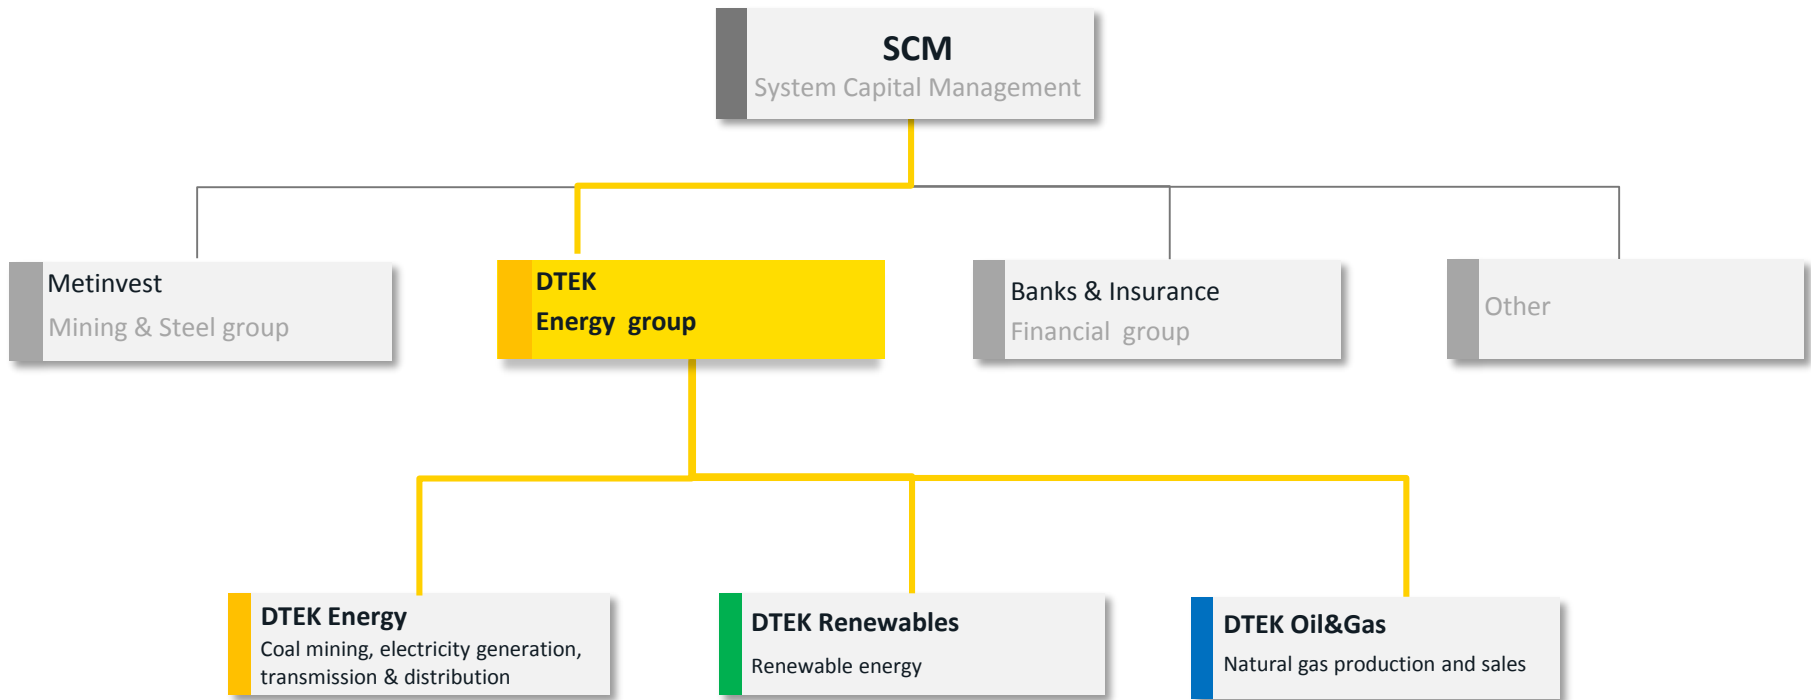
SCM
System Capital Management

Metinvest
Mining & Steel group

DTEK
Energy group

Banks & Insurance
Financial group

Other

DTEK Energy
Coal mining, electricity generation, transmission & distribution

DTEK Renewables
Renewable energy

DTEK Oil&Gas
Natural gas production and sales